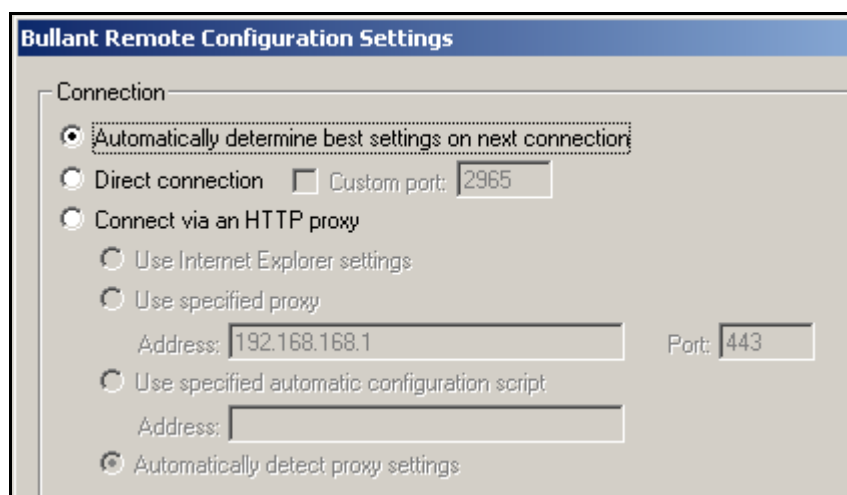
Bullant Remote Configuration Settings

Connection

Automatically determine best settings on next connection

Direct connection

Custom port: 2965

Connect via an HTTP proxy

Use Internet Explorer settings

Use specified proxy

Address: 192.168.168.1

Port: 443

Use specified automatic configuration script

Address:

Automatically detect proxy settings